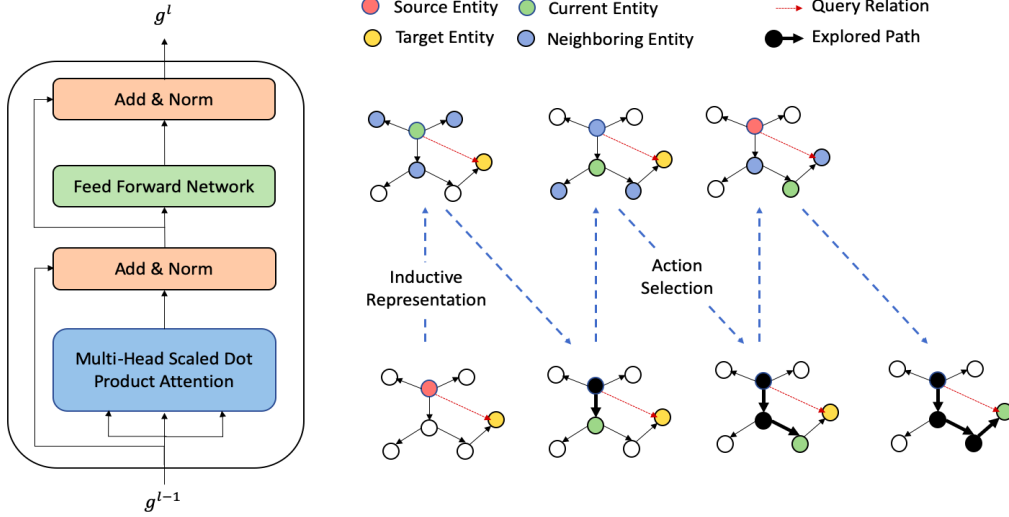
$g^l$

Add & Norm

Feed Forward Network

Add & Norm

Multi-Head Scaled Dot Product Attention

$g^{l-1}$

Source Entity
Current Entity
Query Relation
Target Entity
Neighboring Entity
Explored Path

Inductive Representation

Action Selection